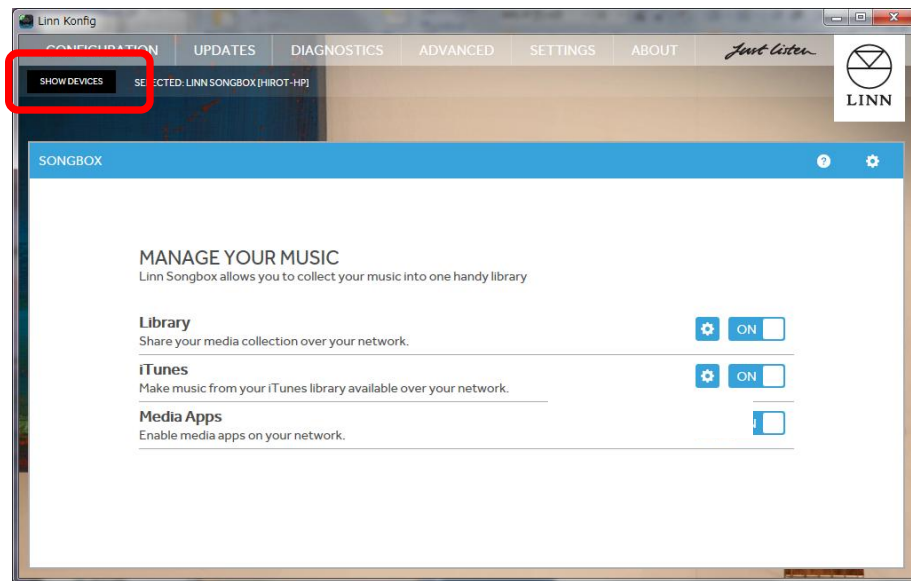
Linn Konfig

CONFIGURATION UPDATES DIAGNOSTICS ADVANCED SETTINGS ABOUT Just listen

LINN

SHOW DEVICES SELECTED: LINN SONGBOX [HIROT-HP]

SONGBOX

MANAGE YOUR MUSIC
Linn Songbox allows you to collect your music into one handy library

Library
Share your media collection over your network.
ON

iTunes
Make music from your iTunes library available over your network.
ON

Media Apps
Enable media apps on your network.
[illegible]N